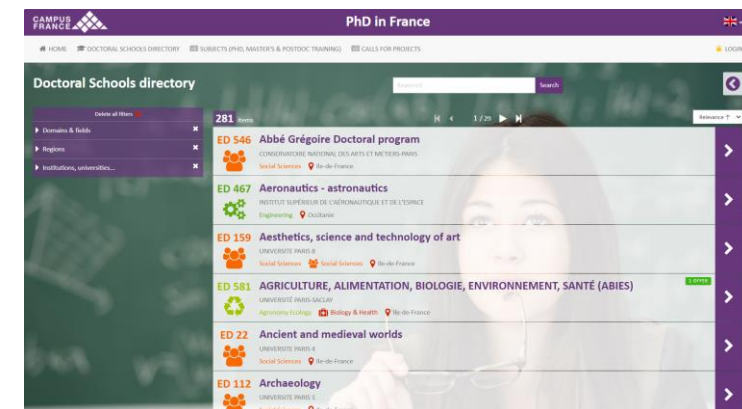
CAMPUS FRANCE

PhD in France

HOME DOCTORAL SCHOOLS DIRECTORY SUBJECTS (PHD, MASTER'S & POSTDOC TRAINING) CALLS FOR PROJECTS

LOGIN

Doctoral Schools directory

Keyword

Search

Delete all filters

Domains & fields

Regions

Institutions, universities...

281 items

1 / 29

Relevance

ED 546 Abbé Grégoire Doctoral program
CONSERVATOIRE NATIONAL DES ARTS ET METIERS-PARIS
Social Sciences Ile-de-France

ED 467 Aeronautics - astronautics
INSTITUT SUPÉRIEUR DE L'AÉRONAUTIQUE ET DE L'ESPACE
Engineering Occitanie

ED 159 Aesthetics, science and technology of art
UNIVERSITE PARIS 8
Social Sciences Social Sciences Ile-de-France

ED 581 AGRICULTURE, ALIMENTATION, BIOLOGIE, ENVIRONNEMENT, SANTÉ (ABIES)
1 OFFER
UNIVERSITE PARIS-SACLAY
Agronomy EcoAgro Biology & Health Ile-de-France

ED 22 Ancient and medieval worlds
UNIVERSITE PARIS 4
Social Sciences Ile-de-France

ED 112 Archaeology
UNIVERSITE PARIS 1
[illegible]